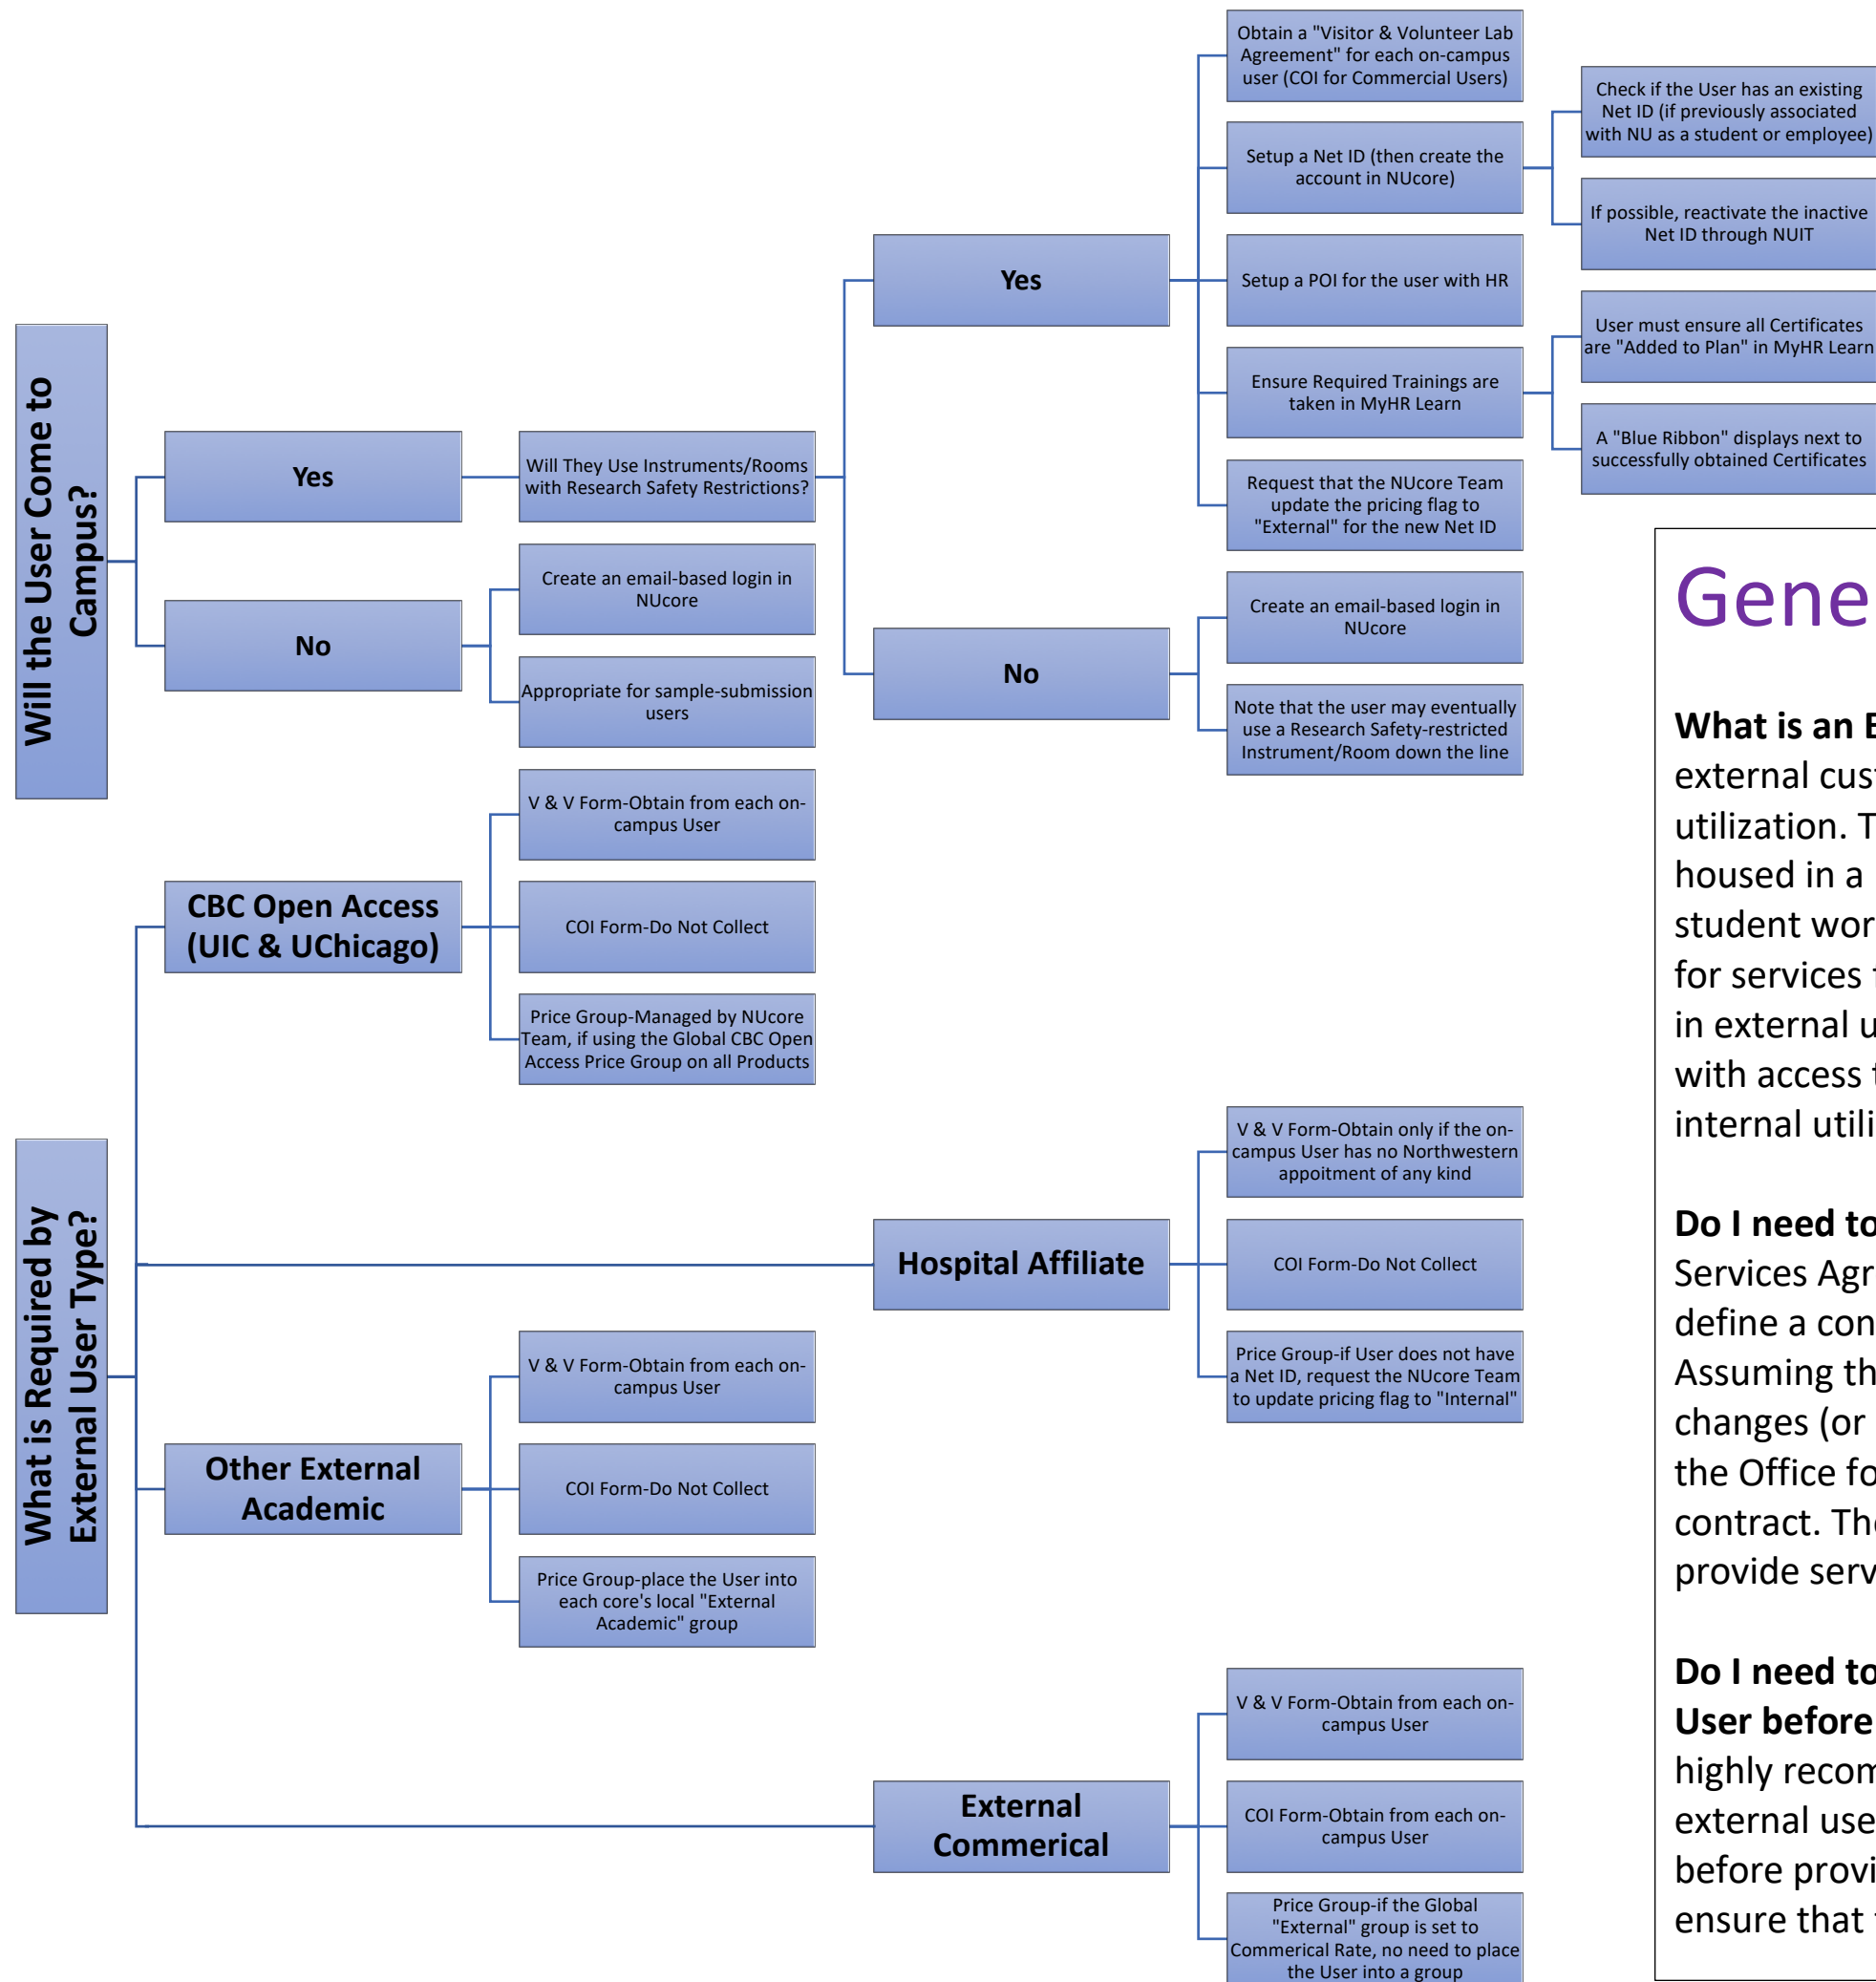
Will the User Come to Campus?

Yes

Will They Use Instruments/Rooms with Research Safety Restrictions?

Yes

Obtain a "Visitor & Volunteer Lab Agreement" for each on-campus user (COI for Commercial Users)

Setup a Net ID (then create the account in NUcore)

Check if the User has an existing Net ID (if previously associated with NU as a student or employee)

If possible, reactivate the inactive Net ID through NUIT

Setup a POI for the user with HR

Ensure Required Trainings are taken in MyHR Learn

User must ensure all Certificates are "Added to Plan" in MyHR Learn

A "Blue Ribbon" displays next to successfully obtained Certificates

Request that the NUcore Team update the pricing flag to "External" for the new Net ID

No

Create an email-based login in NUcore

Note that the user may eventually use a Research Safety-restricted Instrument/Room down the line

No

Create an email-based login in NUcore

Appropriate for sample-submission users

What is Required by External User Type?

CBC Open Access (UIC & UChicago)

V & V Form-Obtain from each on-campus User

COI Form-Do Not Collect

Price Group-Managed by NUcore Team, if using the Global CBC Open Access Price Group on all Products

Hospital Affiliate

V & V Form-Obtain only if the on-campus User has no Northwestern appointment of any kind

COI Form-Do Not Collect

Price Group-if User does not have a Net ID, request the NUcore Team to update pricing flag to "Internal"

Other External Academic

V & V Form-Obtain from each on-campus User

COI Form-Do Not Collect

Price Group-place the User into each core's local "External Academic" group

External Commerical

V & V Form-Obtain from each on-campus User

COI Form-Obtain from each on-campus User

Price Group-if the Global "External" group is set to Commerical Rate, no need to place the User into a group

Gene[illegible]

What is an E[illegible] external cus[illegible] utilization. T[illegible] housed in a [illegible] student wor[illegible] for services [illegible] in external u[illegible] with access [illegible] internal utili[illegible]

Do I need to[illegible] Services Agr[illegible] define a con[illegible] Assuming th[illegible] changes (or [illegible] the Office fo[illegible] contract. Th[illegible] provide serv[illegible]

Do I need to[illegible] User before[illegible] highly recom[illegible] external use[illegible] before provi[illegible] ensure that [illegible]